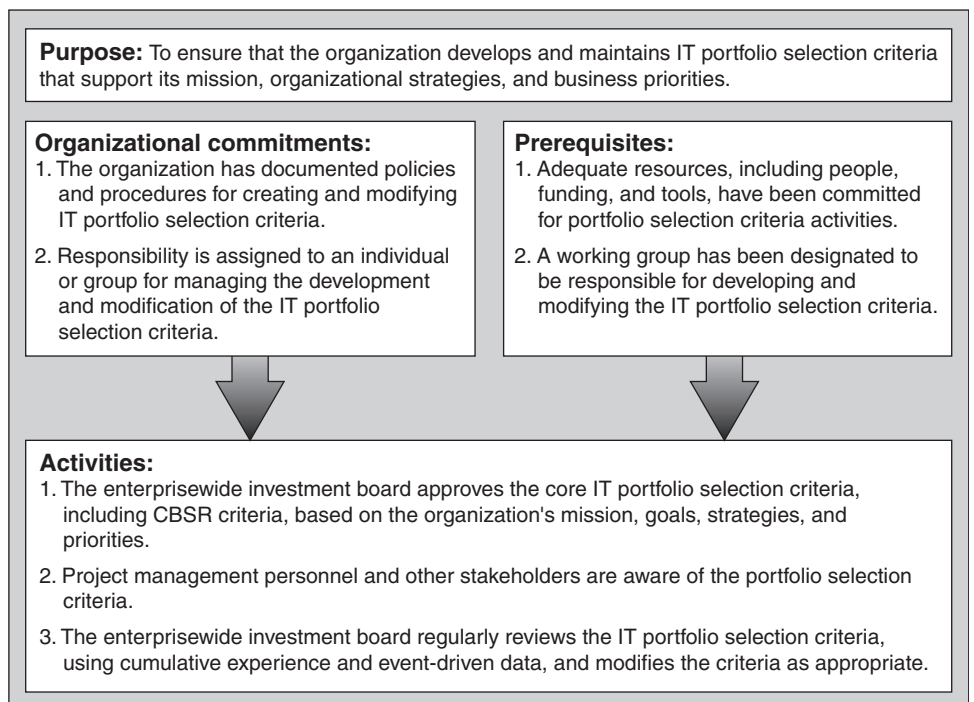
**Purpose:** To ensure that the organization develops and maintains IT portfolio selection criteria that support its mission, organizational strategies, and business priorities.

**Organizational commitments:**
1. The organization has documented policies and procedures for creating and modifying IT portfolio selection criteria.
2. Responsibility is assigned to an individual or group for managing the development and modification of the IT portfolio selection criteria.

**Prerequisites:**
1. Adequate resources, including people, funding, and tools, have been committed for portfolio selection criteria activities.
2. A working group has been designated to be responsible for developing and modifying the IT portfolio selection criteria.

**Activities:**
1. The enterprisewide investment board approves the core IT portfolio selection criteria, including CBSR criteria, based on the organization's mission, goals, strategies, and priorities.
2. Project management personnel and other stakeholders are aware of the portfolio selection criteria.
3. The enterprisewide investment board regularly reviews the IT portfolio selection criteria, using cumulative experience and event-driven data, and modifies the criteria as appropriate.